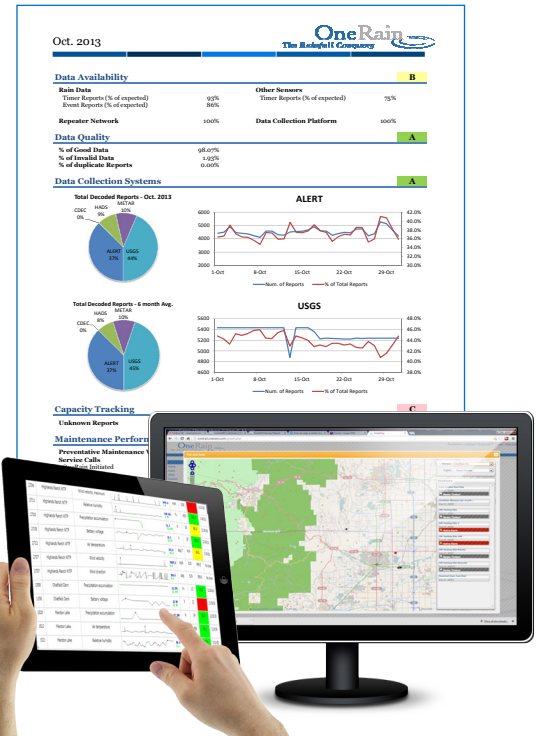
Oct. 2013

OneRain
The Rainfall Company

Data Availability

B

Rain Data
Timer Reports (% of expected) 93%
Event Reports (% of expected) 86%

Other Sensors
Timer Reports (% of expected) 75%

Repeater Network 100%

Data Collection Platform 100%

Data Quality

A

% of Good Data 98.07%
% of Invalid Data 1.93%
% of duplicate Reports 0.00%

Data Collection Systems

A

Total Decoded Reports - Oct. 2013

CDEC 0%
HADS 9%
METAR 10%
ALERT 37%
USGS 44%

ALERT

6000
5000
4000
3000
2000

42.0%
40.0%
38.0%
36.0%
34.0%
32.0%
30.0%

1-Oct 8-Oct 15-Oct 22-Oct 29-Oct

Num. of Reports
% of Total Reports

Total Decoded Reports - 6 month Avg.

CDEC 0%
HADS 8%
METAR 10%
ALERT 37%
USGS 45%

USGS

5600
5400
5200
5000
4800
4600

48.0%
46.0%
44.0%
42.0%
40.0%
38.0%

1-Oct 8-Oct 15-Oct 22-Oct 29-Oct

Num. of Reports
% of Total Reports

Capacity Tracking

C

Unknown Reports

Maintenance Perfor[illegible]

Preventative Maintenance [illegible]
Service Calls
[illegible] Rain Initiated

OneRain